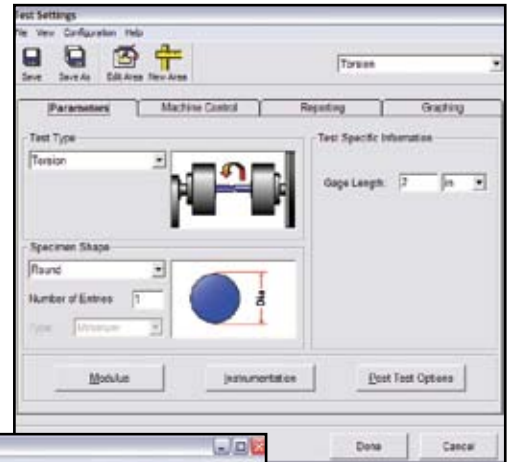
est Settings
ile View Configuration Help
Save Save As Edit Areas New Area
Torsion
Parameters
Machine Control
Reporting
Graphing
Test Type
Torsion
Test Specific Information
Gage Length: 7 in
Specimen Shape
Round
Dia
Number of Entries 1
Type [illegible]
Modulus
Instrumentation
Post Test Options
Done
Cancel